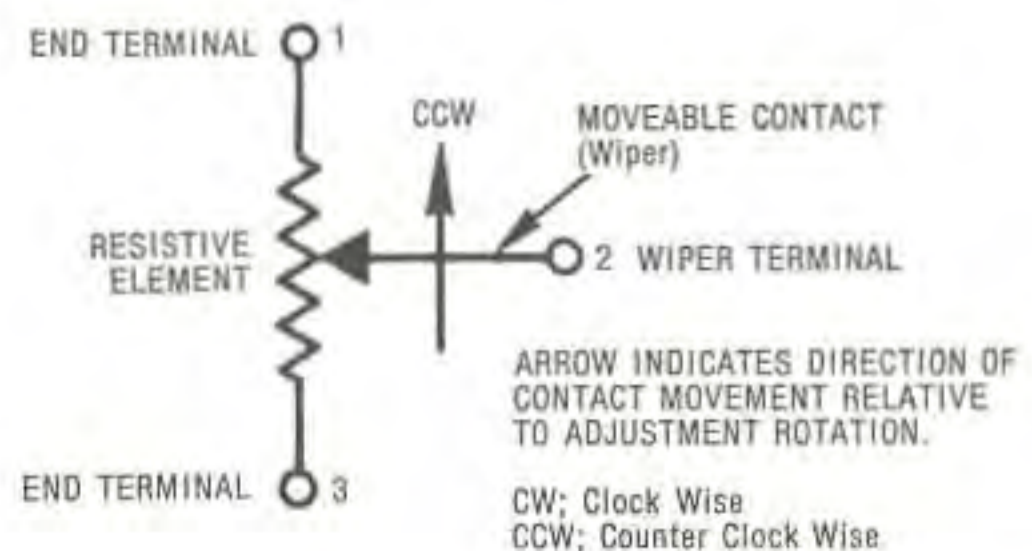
END TERMINAL 1

CCW

MOVEABLE CONTACT (Wiper)

RESISTIVE ELEMENT

2 WIPER TERMINAL

ARROW INDICATES DIRECTION OF CONTACT MOVEMENT RELATIVE TO ADJUSTMENT ROTATION.

END TERMINAL 3

CW; Clock Wise
CCW; Counter Clock Wise